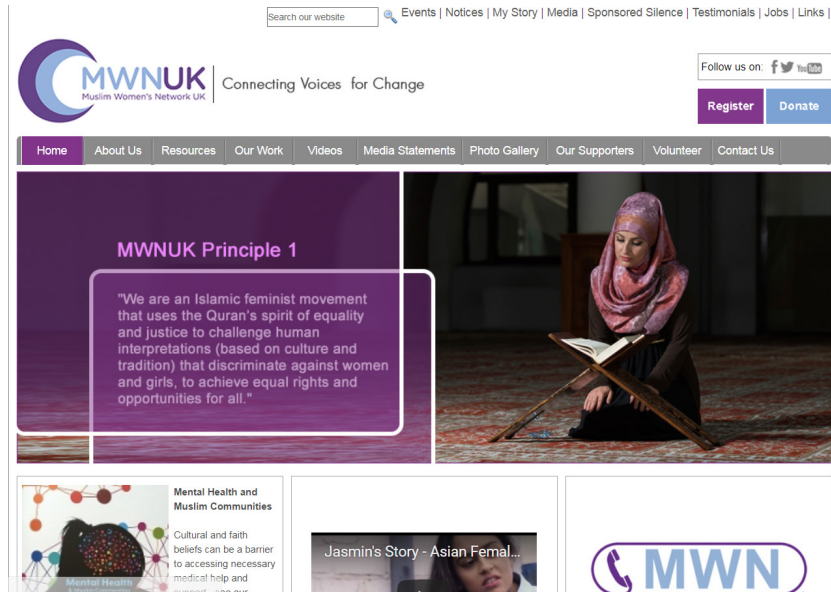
Search our website

Events | Notices | My Story | Media | Sponsored Silence | Testimonials | Jobs | Links |

MWNUK
Muslim Women's Network UK

Connecting Voices for Change

Follow us on:

Register

Donate

Home | About Us | Resources | Our Work | Videos | Media Statements | Photo Gallery | Our Supporters | Volunteer | Contact Us

MWNUK Principle 1

"We are an Islamic feminist movement that uses the Quran's spirit of equality and justice to challenge human interpretations (based on culture and tradition) that discriminate against women and girls, to achieve equal rights and opportunities for all."

Mental Health and Muslim Communities

Cultural and faith beliefs can be a barrier to accessing necessary medical help and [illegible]

Mental Health

Jasmin's Story - Asian Femal...

MWN